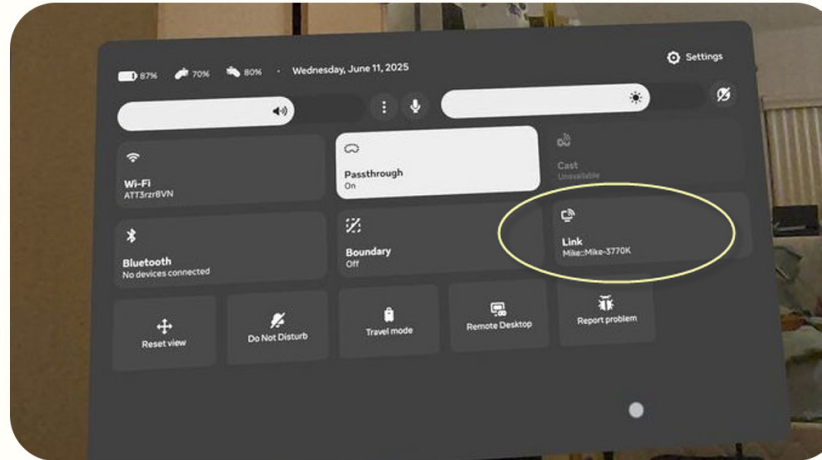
87% 70% 80% · Wednesday, June 11, 2025

Settings

Wi-Fi
ATT3rzr8VN

Passthrough
On

Cast
Unavailable

Bluetooth
No devices connected

Boundary
Off

Link
Mike::Mike-3770K

Reset view

Do Not Disturb

Travel mode

Remote Desktop

Report problem